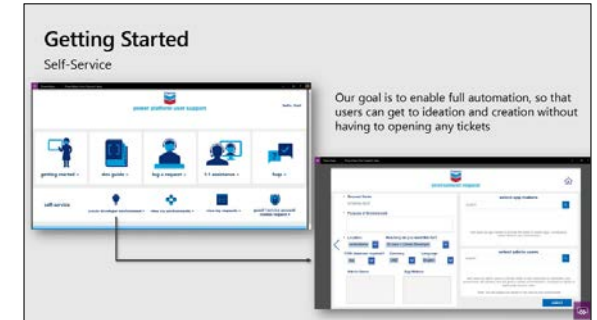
Getting Started

Self-Service

power platform user support

getting started

dev guide

log a request

1:1 assistance

faqs

self service

Our goal is to enable full automation, so that users can get to ideation and creation without having to opening any tickets

environment request

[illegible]